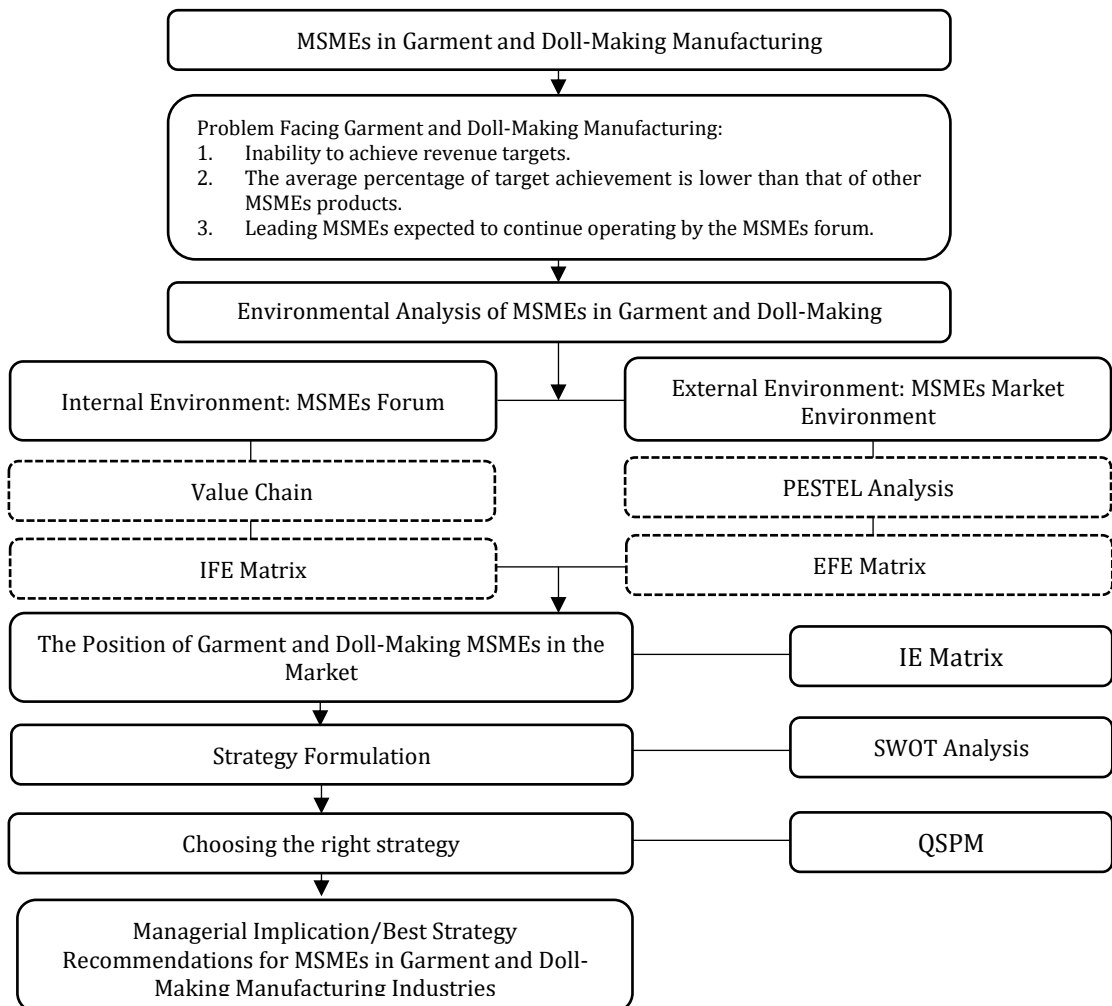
MSMEs in Garment and Doll-Making Manufacturing

Problem Facing Garment and Doll-Making Manufacturing:
1. Inability to achieve revenue targets.
2. The average percentage of target achievement is lower than that of other MSMEs products.
3. Leading MSMEs expected to continue operating by the MSMEs forum.

Environmental Analysis of MSMEs in Garment and Doll-Making

Internal Environment: MSMEs Forum

External Environment: MSMEs Market Environment

Value Chain

PESTEL Analysis

IFE Matrix

EFE Matrix

The Position of Garment and Doll-Making MSMEs in the Market

IE Matrix

Strategy Formulation

SWOT Analysis

Choosing the right strategy

QSPM

Managerial Implication/Best Strategy Recommendations for MSMEs in Garment and Doll-Making Manufacturing Industries